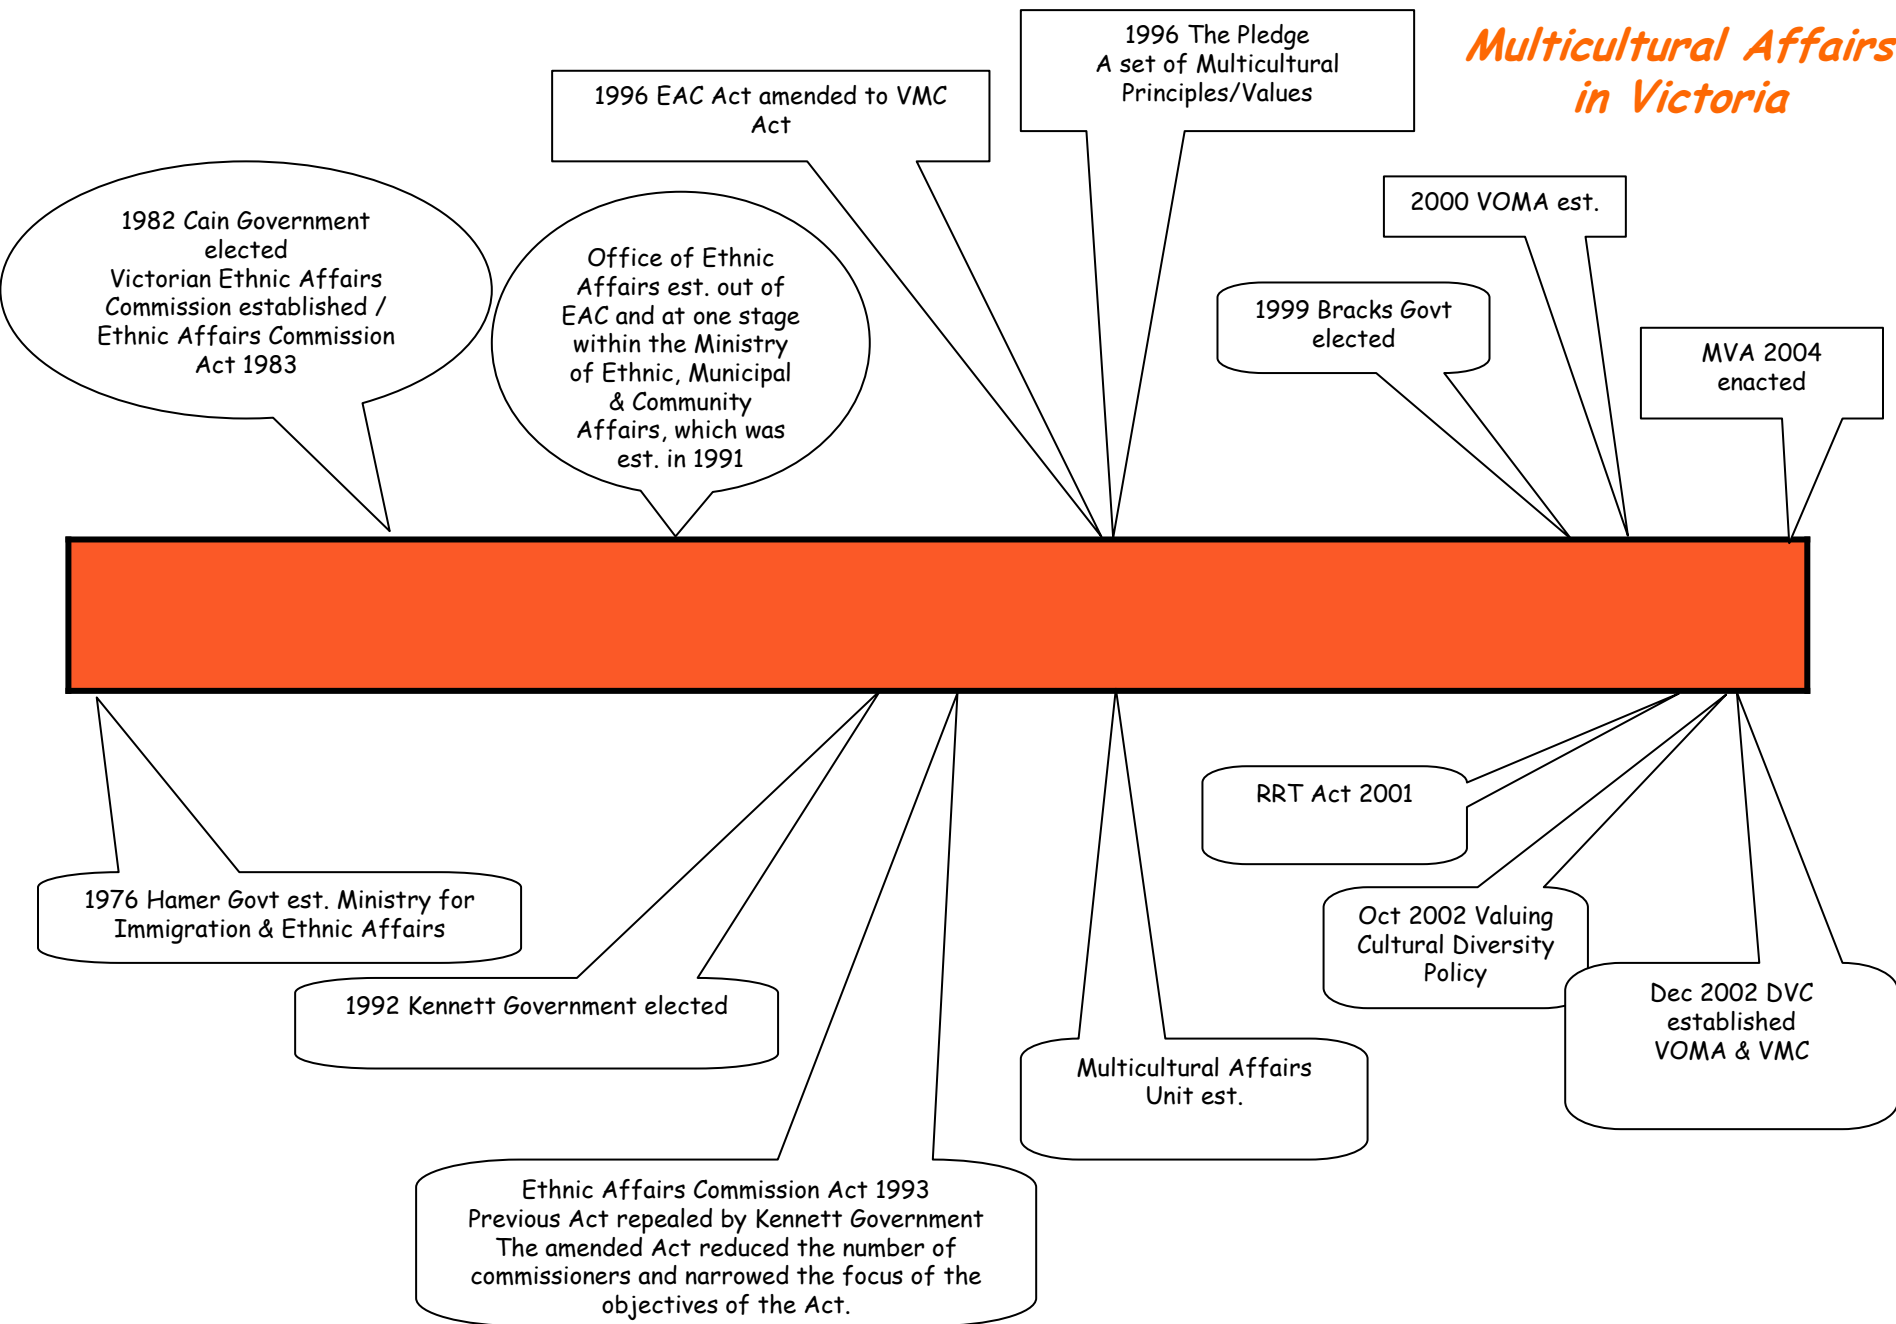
Multicultural Affairs in Victoria

1996 The Pledge
A set of Multicultural Principles/Values

1996 EAC Act amended to VMC Act

1982 Cain Government elected
Victorian Ethnic Affairs Commission established / Ethnic Affairs Commission Act 1983

Office of Ethnic Affairs est. out of EAC and at one stage within the Ministry of Ethnic, Municipal & Community Affairs, which was est. in 1991

2000 VOMA est.

1999 Bracks Govt elected

MVA 2004 enacted

RRT Act 2001

1976 Hamer Govt est. Ministry for Immigration & Ethnic Affairs

1992 Kennett Government elected

Oct 2002 Valuing Cultural Diversity Policy

Dec 2002 DVC established VOMA & VMC

Multicultural Affairs Unit est.

Ethnic Affairs Commission Act 1993
Previous Act repealed by Kennett Government
The amended Act reduced the number of commissioners and narrowed the focus of the objectives of the Act.